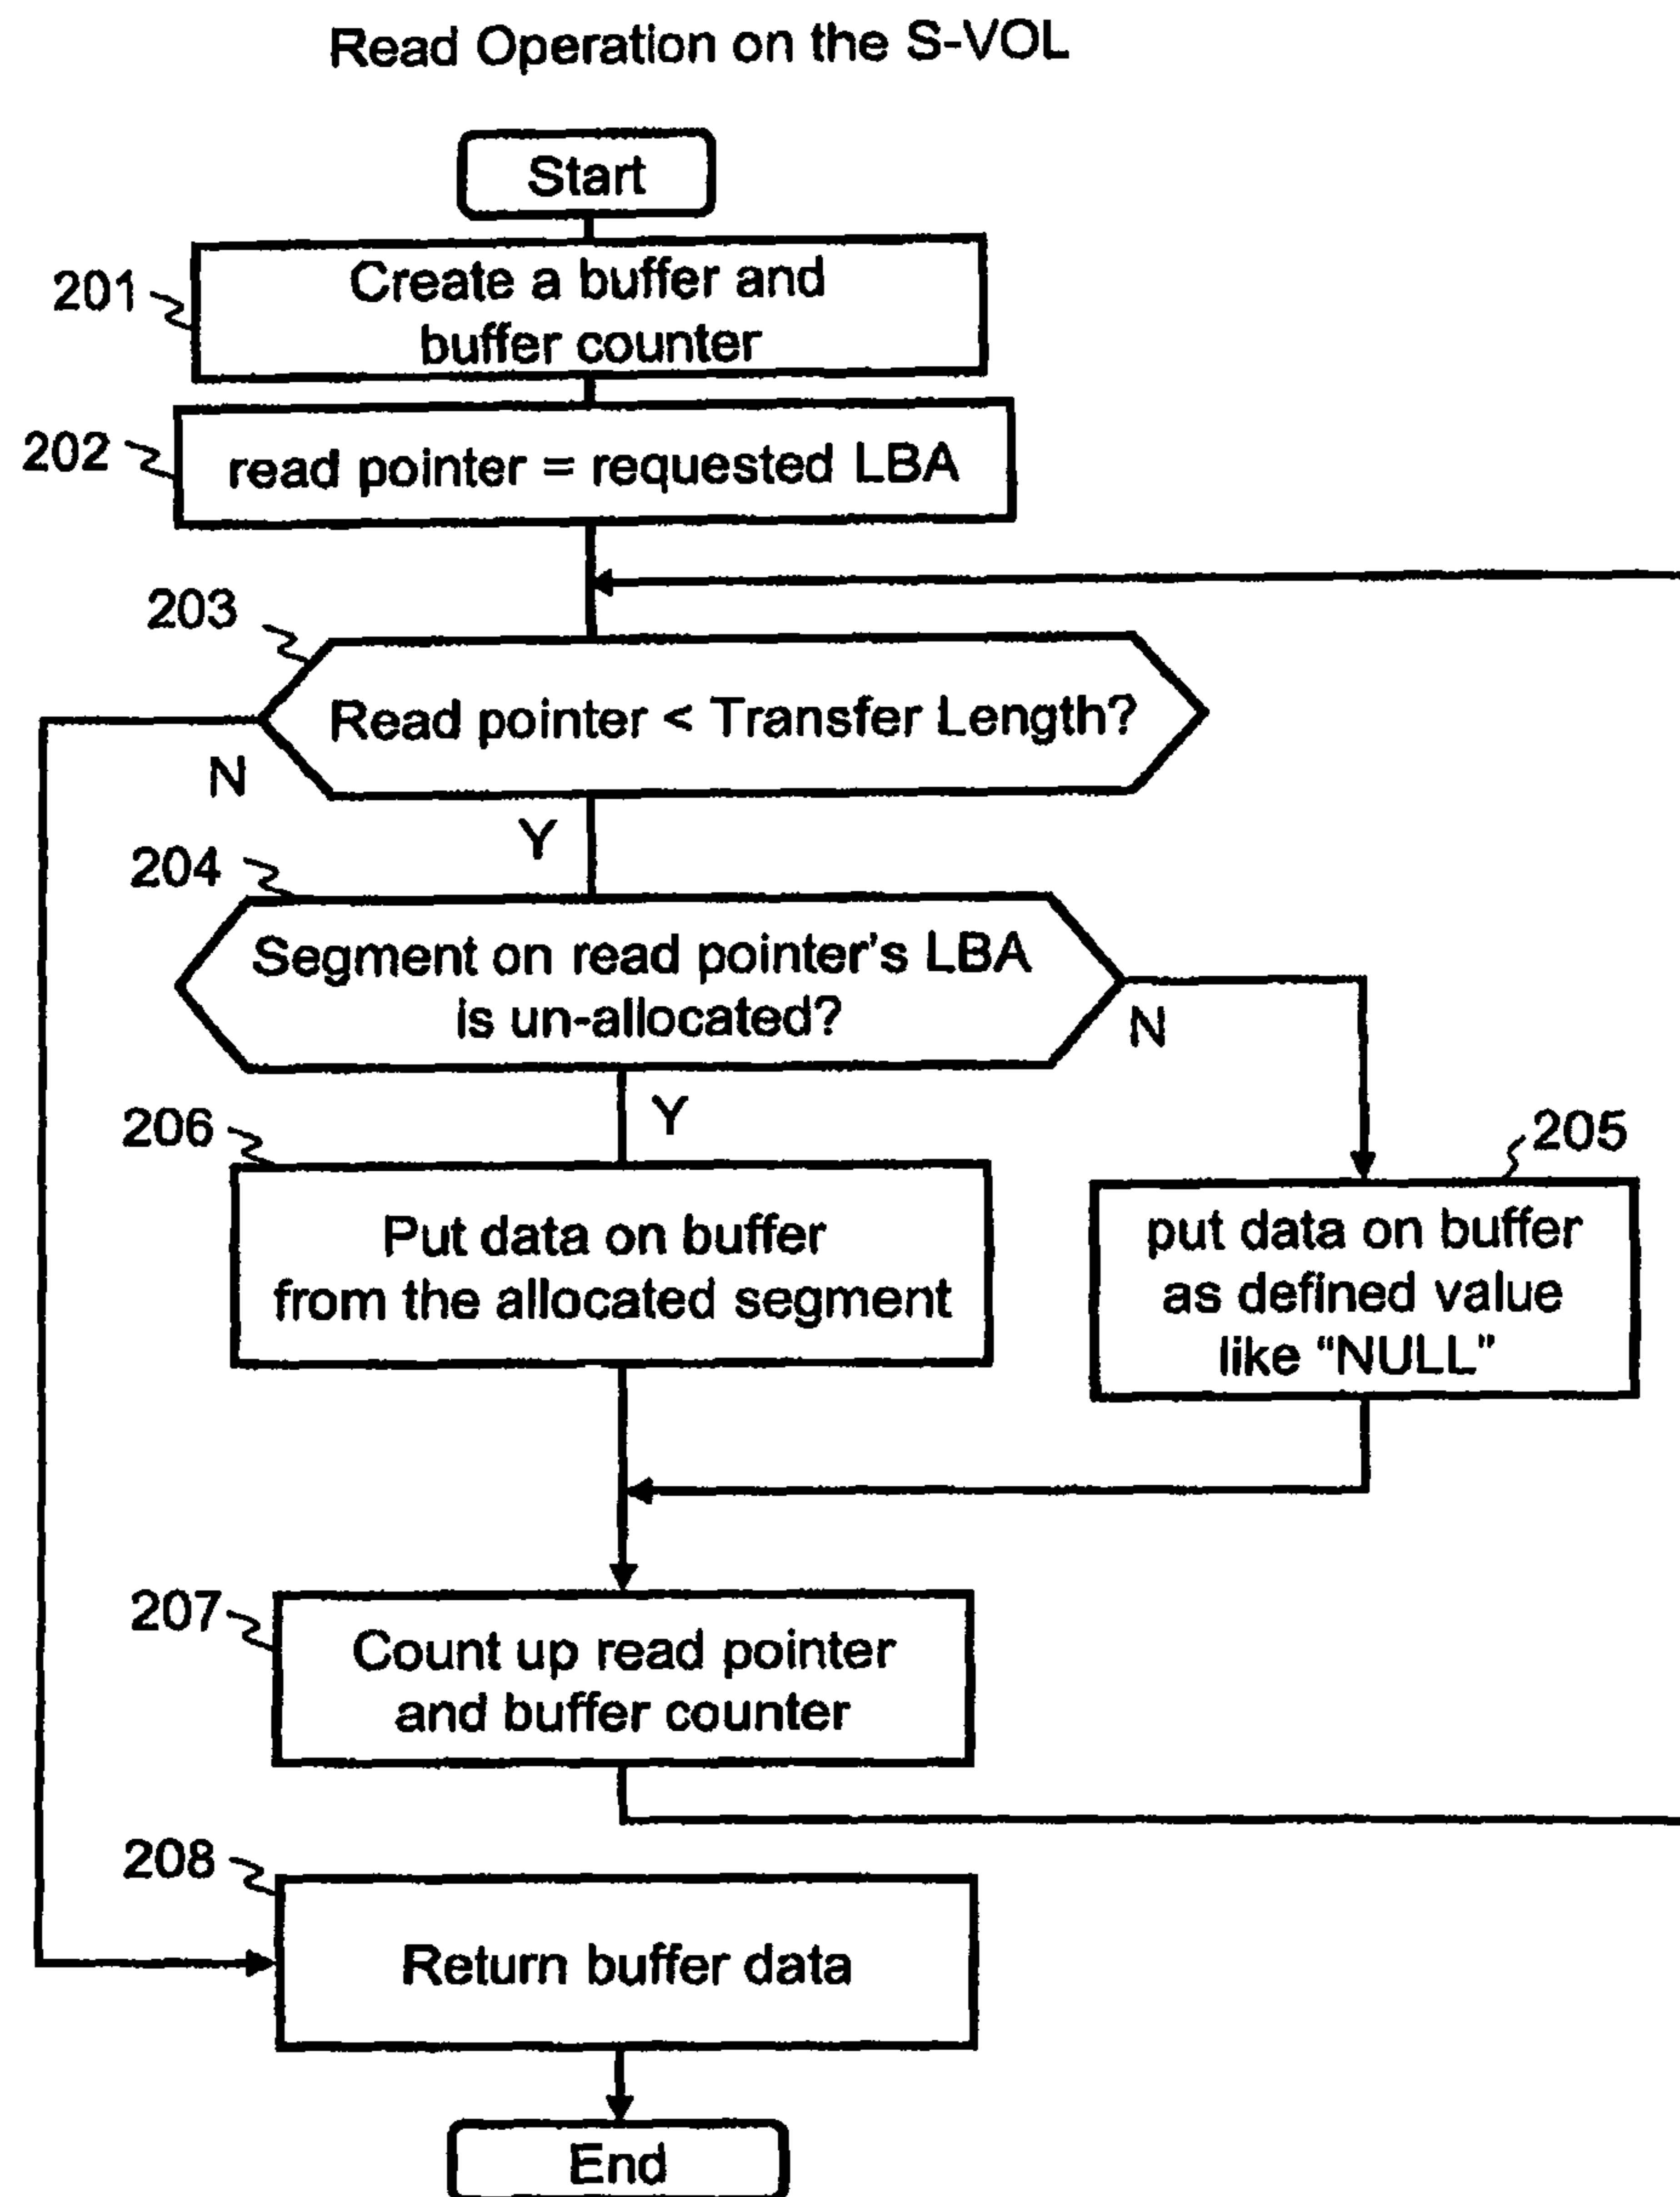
Read Operation on the S-VOL

Start

201

Create a buffer and buffer counter

202

read pointer = requested LBA

203

Read pointer < Transfer Length?

N

Y

204

Segment on read pointer's LBA is un-allocated?

N

Y

206

Put data on buffer from the allocated segment

205

put data on buffer as defined value like "NULL"

207

Count up read pointer and buffer counter

208

Return buffer data

End